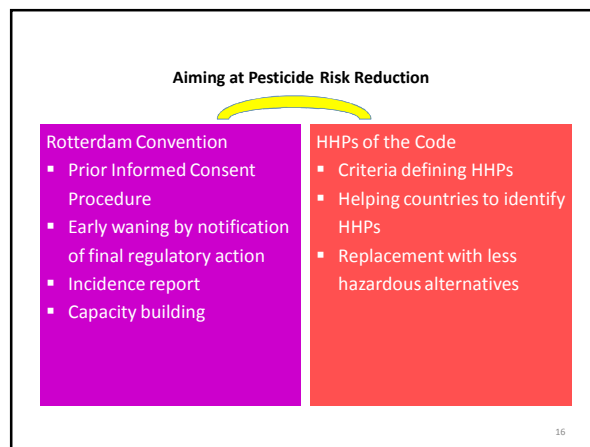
Aiming at Pesticide Risk Reduction

Rotterdam Convention
- Prior Informed Consent Procedure
- Early waning by notification of final regulatory action
- Incidence report
- Capacity building

HHPs of the Code
- Criteria defining HHPs
- Helping countries to identify HHPs
- Replacement with less hazardous alternatives

16